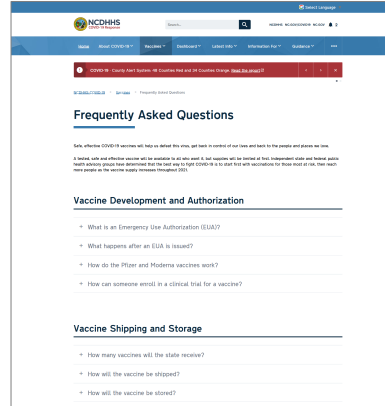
Select Language

NCDHHS
COVID-19 Response

Search...

NCDHHS NC.GOV/COVID19 NC.GOV

Home About COVID-19 Vaccines Dashboard Latest Info Information For Guidance •••

COVID-19 - County Alert System: 48 Counties Red and 34 Counties Orange. Read the report

NCDHHS COVID-19 / Vaccines / Frequently Asked Questions

Frequently Asked Questions

Safe, effective COVID-19 vaccines will help us defeat this virus, get back in control of our lives and back to the people and places we love.

A limited, safe and effective vaccine will be available to all who want it, but supplies will be limited at first. Independent state and federal public health advisory groups have determined that the best way to fight COVID-19 is to start first with vaccinations for those most at risk, then reach more people as the vaccine supply increases throughout 2021.

Vaccine Development and Authorization

What is an Emergency Use Authorization (EUA)?

What happens after an EUA is issued?

How do the Pfizer and Moderna vaccines work?

How can someone enroll in a clinical trial for a vaccine?

Vaccine Shipping and Storage

How many vaccines will the state receive?

How will the vaccine be shipped?

How will the vaccine be stored?